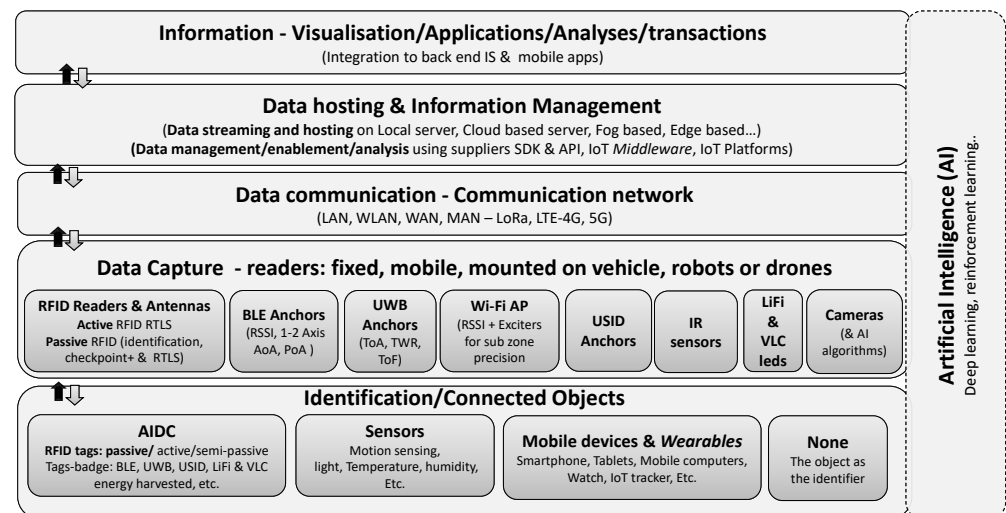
Information - Visualisation/Applications/Analyses/transactions
(Integration to back end IS & mobile apps)

Data hosting & Information Management
(Data streaming and hosting on Local server, Cloud based server, Fog based, Edge based…)
(Data management/enablement/analysis using suppliers SDK & API, IoT Middleware, IoT Platforms)

Data communication - Communication network
(LAN, WLAN, WAN, MAN – LoRa, LTE-4G, 5G)

Data Capture - readers: fixed, mobile, mounted on vehicle, robots or drones

RFID Readers & Antennas
Active RFID RTLS
Passive RFID (identification, checkpoint+ & RTLS)

BLE Anchors
(RSSI, 1-2 Axis AoA, PoA )

UWB Anchors
(ToA, TWR, ToF)

Wi-Fi AP
(RSSI + Exciters for sub zone precision

USID Anchors

IR sensors

LiFi & VLC leds

Cameras
(& AI algorithms)

Identification/Connected Objects

AIDC
RFID tags: passive/ active/semi-passive
Tags-badge: BLE, UWB, USID, LiFi & VLC energy harvested, etc.

Sensors
Motion sensing, light, Temperature, humidity, Etc.

Mobile devices & Wearables
Smartphone, Tablets, Mobile computers, Watch, IoT tracker, Etc.

None
The object as the identifier

Artificial Intelligence (AI)
Deep learning, reinforcement learning..